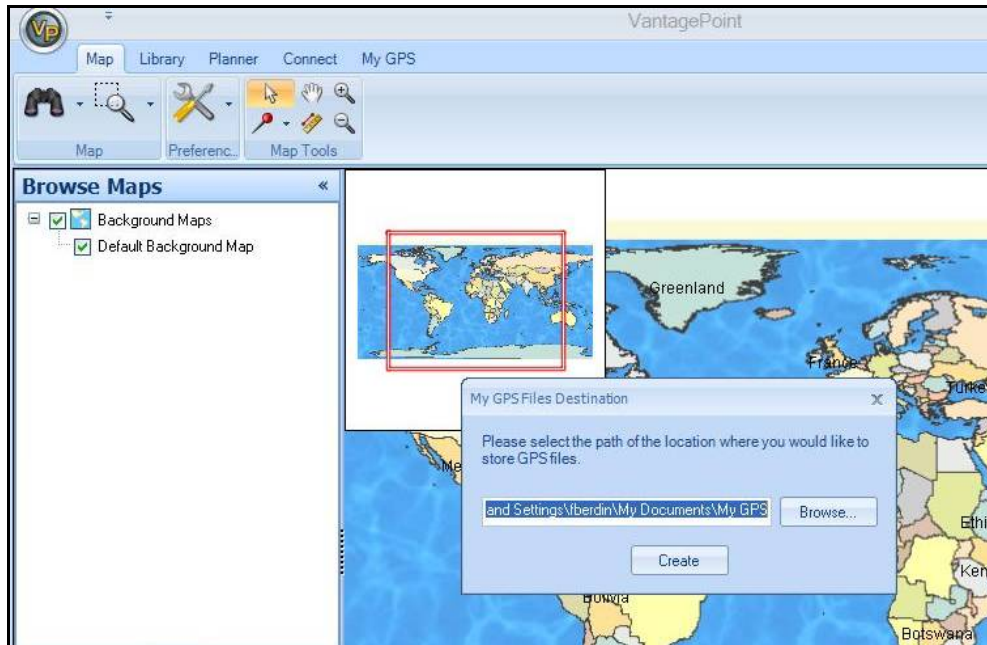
VP

VantagePoint

Map Library Planner Connect My GPS

Map Preferenc.. Map Tools

Browse Maps «

Background Maps

Default Background Map

Greenland

France

Turke

Me

Ethi

Ken

Bolivia

Botswana

My GPS Files Destination x

Please select the path of the location where you would like to store GPS files.

and Settings\fberdin\My Documents\My GPS

Browse...

Create